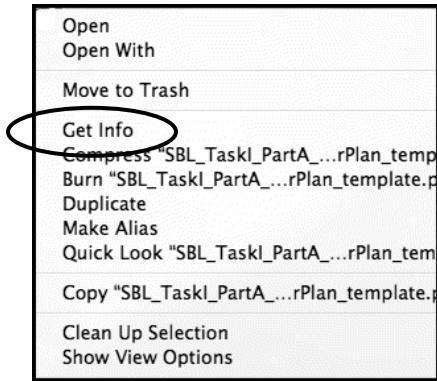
Open
Open With

Move to Trash

Get Info
Compress "SBL_TaskI_PartA_...rPlan_temp
Burn "SBL_TaskI_PartA_...rPlan_template.p
Duplicate
Make Alias
Quick Look "SBL_TaskI_PartA_...rPlan_tem

Copy "SBL_TaskI_PartA_...rPlan_template.p

Clean Up Selection
Show View Options